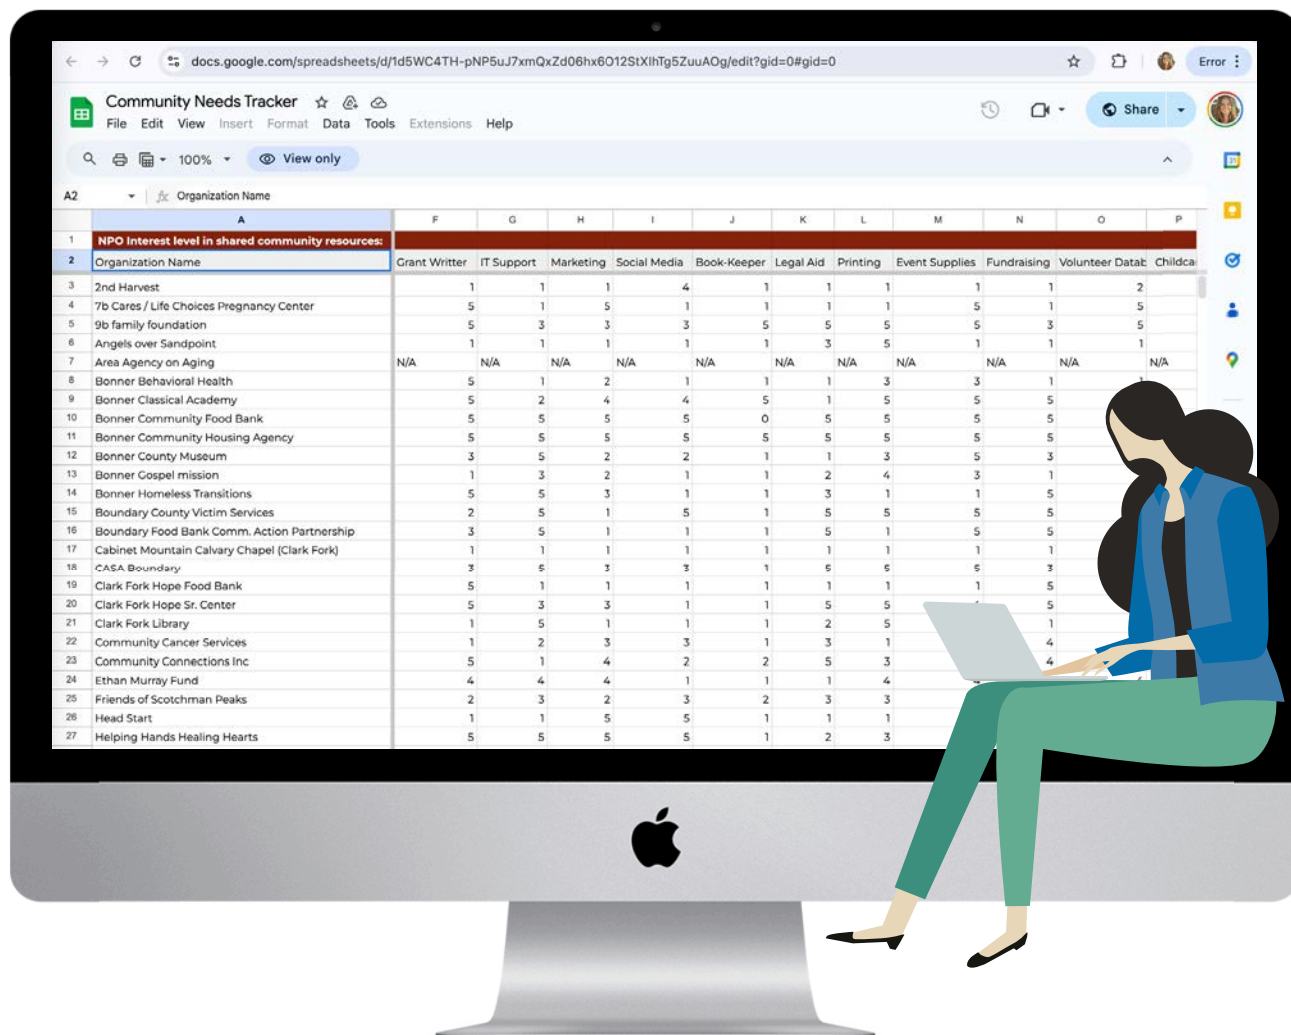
docs.google.com/spreadsheets/d/1d5WC4TH-pNP5uJ7xmQxZd06hx6O12StXlhTg5ZuuAOg/edit?gid=0#gid=0

Error

Community Needs Tracker

File Edit View Insert Format Data Tools Extensions Help

Share

100% View only

A2 Organization Name

| | A | F | G | H | I | J | K | L | M | N | O | P |
|---|---|---|---|---|---|---|---|---|---|---|---|---|
| 1 | NPO Interest level in shared community resources: | | | | | | | | | | | |
| 2 | Organization Name | Grant Writter | IT Support | Marketing | Social Media | Book-Keeper | Legal Aid | Printing | Event Supplies | Fundraising | Volunteer Datab | Childca |
| 3 | 2nd Harvest | 1 | 1 | 1 | 4 | 1 | 1 | 1 | 1 | 1 | 2 | |
| 4 | 7b Cares / Life Choices Pregnancy Center | 5 | 1 | 5 | 1 | 1 | 1 | 1 | 5 | 1 | 5 | |
| 5 | 9b family foundation | 5 | 3 | 3 | 3 | 5 | 5 | 5 | 5 | 3 | 5 | |
| 6 | Angels over Sandpoint | 1 | 1 | 1 | 1 | 1 | 3 | 5 | 1 | 1 | 1 | |
| 7 | Area Agency on Aging | N/A | N/A | N/A | N/A | N/A | N/A | N/A | N/A | N/A | N/A | N/A |
| 8 | Bonner Behavioral Health | 5 | 1 | 2 | 1 | 1 | 1 | 3 | 3 | 1 | | |
| 9 | Bonner Classical Academy | 5 | 2 | 4 | 4 | 5 | 1 | 5 | 5 | 5 | | |
| 10 | Bonner Community Food Bank | 5 | 5 | 5 | 5 | 0 | 5 | 5 | 5 | 5 | | |
| 11 | Bonner Community Housing Agency | 5 | 5 | 5 | 5 | 5 | 5 | 5 | 5 | 5 | | |
| 12 | Bonner County Museum | 3 | 5 | 2 | 2 | 1 | 1 | 3 | 5 | 3 | | |
| 13 | Bonner Gospel mission | 1 | 3 | 2 | 1 | 1 | 2 | 4 | 3 | 1 | | |
| 14 | Bonner Homeless Transitions | 5 | 5 | 3 | 1 | 1 | 3 | 1 | 1 | 5 | | |
| 15 | Boundary County Victim Services | 2 | 5 | 1 | 5 | 1 | 5 | 5 | 5 | 5 | | |
| 16 | Boundary Food Bank Comm. Action Partnership | 3 | 5 | 1 | 1 | 1 | 5 | 1 | 5 | 5 | | |
| 17 | Cabinet Mountain Calvary Chapel (Clark Fork) | 1 | 1 | 1 | 1 | 1 | 1 | 1 | 1 | 1 | | |
| 18 | CASA Boundary | 3 | 5 | 3 | 3 | 1 | 5 | 5 | 5 | 3 | | |
| 19 | Clark Fork Hope Food Bank | 5 | 1 | 1 | 1 | 1 | 1 | 1 | 1 | 5 | | |
| 20 | Clark Fork Hope Sr. Center | 5 | 3 | 3 | 1 | 1 | 5 | 5 | | 5 | | |
| 21 | Clark Fork Library | 1 | 5 | 1 | 1 | 1 | 2 | 5 | | 1 | | |
| 22 | Community Cancer Services | 1 | 2 | 3 | 3 | 1 | 3 | 1 | | 4 | | |
| 23 | Community Connections Inc | 5 | 1 | 4 | 2 | 2 | 5 | 3 | | 4 | | |
| 24 | Ethan Murray Fund | 4 | 4 | 4 | 1 | 1 | 1 | 4 | | | | |
| 25 | Friends of Scotchman Peaks | 2 | 3 | 2 | 3 | 2 | 3 | 3 | | | | |
| 26 | Head Start | 1 | 1 | 5 | 5 | 1 | 1 | 1 | | | | |
| 27 | Helping Hands Healing Hearts | 5 | 5 | 5 | 5 | 1 | 2 | 3 | | | | |